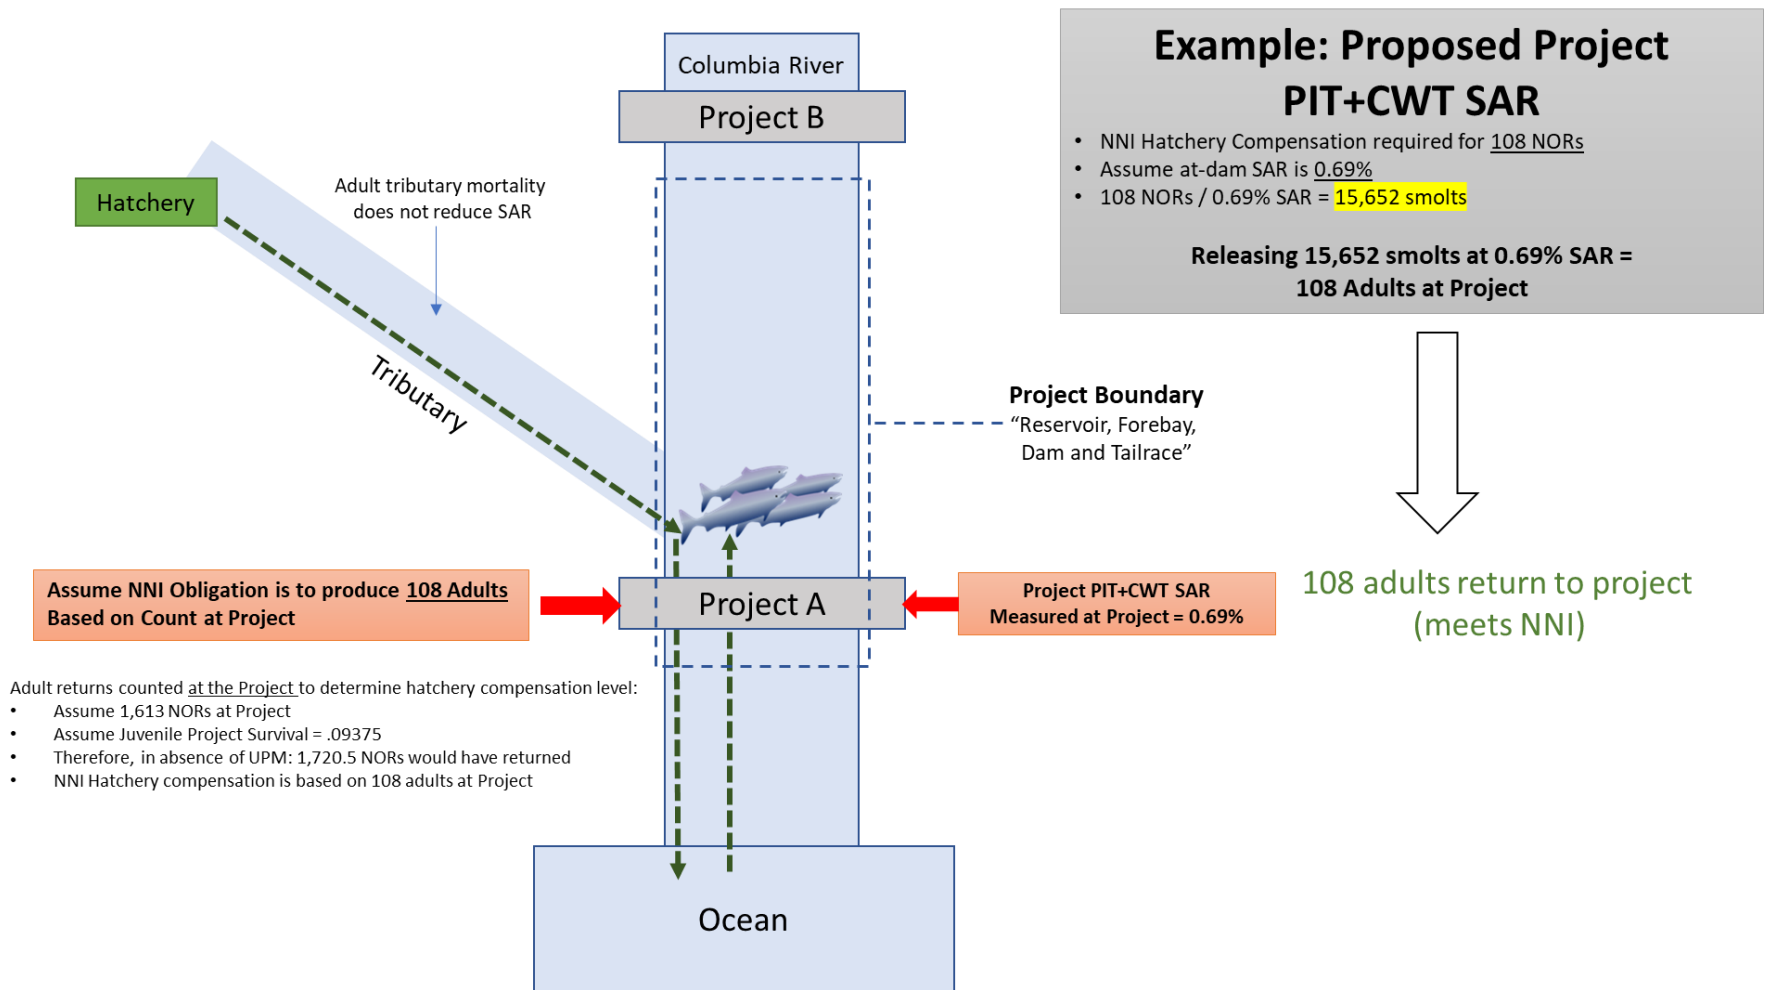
Example: Proposed Project PIT+CWT SAR

- NNI Hatchery Compensation required for 108 NORs
- Assume at-dam SAR is 0.69%
- 108 NORs / 0.69% SAR = 15,652 smolts

Releasing 15,652 smolts at 0.69% SAR = 108 Adults at Project

Columbia River

Project B

Hatchery

Adult tributary mortality does not reduce SAR

Tributary

Project Boundary
"Reservoir, Forebay, Dam and Tailrace"

108 adults return to project (meets NNI)

Assume NNI Obligation is to produce 108 Adults Based on Count at Project

Project A

Project PIT+CWT SAR Measured at Project = 0.69%

Adult returns counted at the Project to determine hatchery compensation level:
- Assume 1,613 NORs at Project
- Assume Juvenile Project Survival = .09375
- Therefore, in absence of UPM: 1,720.5 NORs would have returned
- NNI Hatchery compensation is based on 108 adults at Project

Ocean